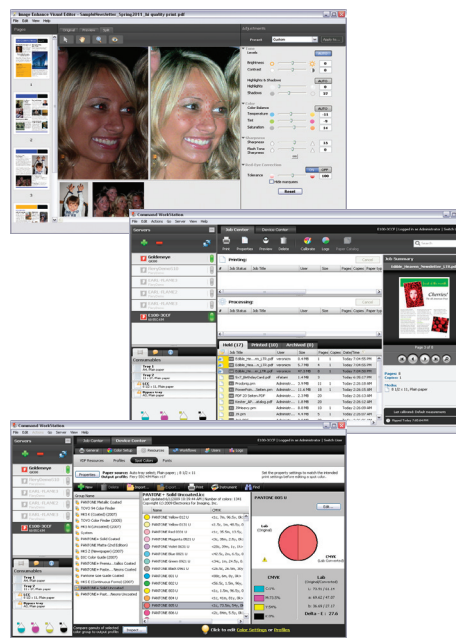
Image Enhance Visual Editor - SampleNewsletter_Spring2011_hi quality print.pdf
File Edit View Help
Pages
Original Preview Split
Adjustments
Preset Custom Save
Tone
Levels
Brightness 0
Contrast 0
Highlights & Shadows
Highlights 0
Shadows 12
Color
Color Balance
Temperature 21
Tint 0
Saturation 24
Sharpness
Sharpness 0
Flesh Tone Sharpness
Red-Eye Correction
Tolerance 100
Reset

Command WorkStation
File Edit Actions Go Server View Help
Servers
Job Center Device Center
E100-3CCF | Logged in as Administrator | Switch User
Printing:
Processing:
Hold (17) Printed (10) Archived (5)
Job Status Job Title User Size Pages Copies Date/Time
Job Summary
Cherries!
Page 1 of 1
Communication

Command WorkStation
File Edit Actions Go Server View Help
Servers
Job Center Device Center
General Color Setup Resources Workflows Users Logs
E100-3CCF | Logged in as Administrator | Switch User
Properties
Paper source: Auto tray select, Plain paper, 8 1/2 x 11
Output profile: Fiery GEN IV Plain v1.0
Group Name
PANTONE + Solid Uncoated.fcc
PANTONE 805 U
Lab
CMYK
Edit...
Find
Click to edit Color Settings or Profiles
Communication
Import...